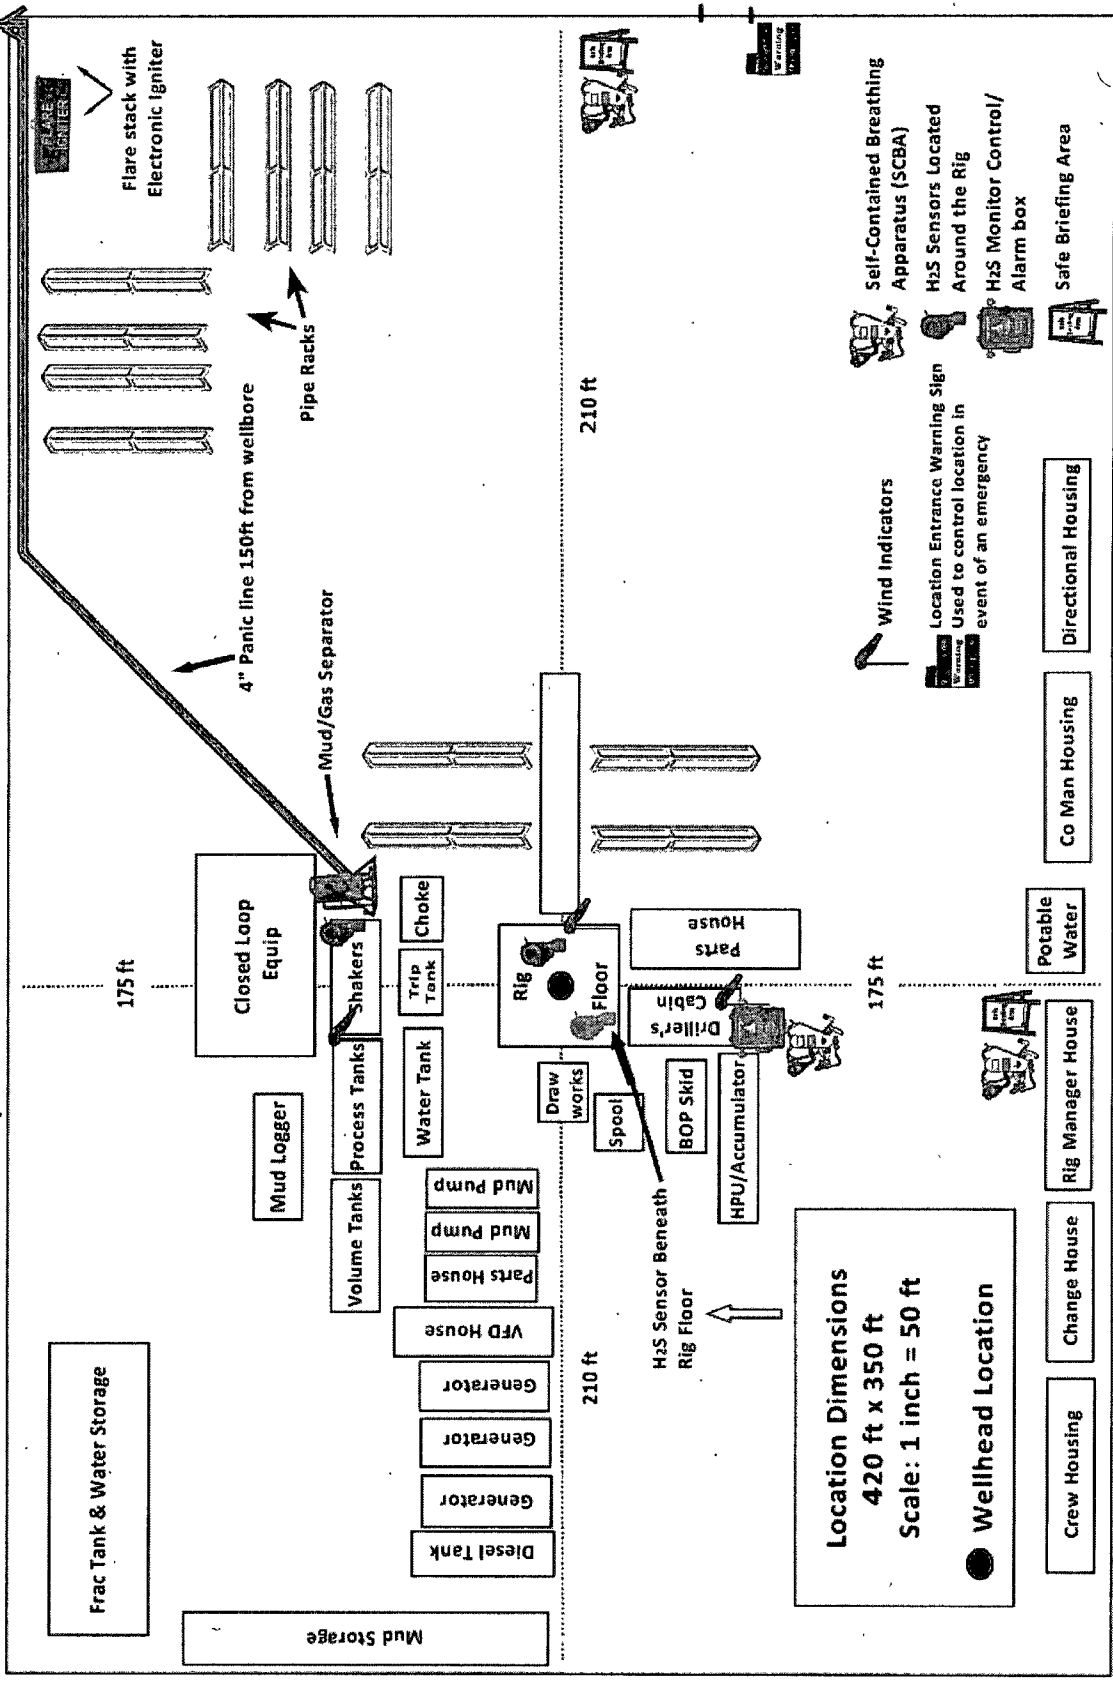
Flare stack with Electronic Igniter

FLARE IGNITER

Pipe Racks

4" Panic line 150ft from wellbore

Mud/Gas Separator

210 ft

175 ft

Closed Loop Equip

Shakers

Choke

Trip Tank

Mud Logger

Process Tanks

Water Tank

Volume Tanks

Mud Pump

Mud Pump

Parts House

VFD House

Generator

Generator

Generator

Diesel Tank

Frac Tank & Water Storage

Mud Storage

Rig Floor

Draw works

Spool

BOP Skid

HPU/Accumulator

Driller's Cabin

Parts House

H2S Sensor Beneath Rig Floor

210 ft

175 ft

Location Dimensions
420 ft x 350 ft
Scale: 1 inch = 50 ft

Wellhead Location

Crew Housing

Change House

Rig Manager House

Potable Water

Co Man Housing

Directional Housing

Wind Indicators

Location Entrance Warning Sign Used to control location in event of an emergency

Self-Contained Breathing Apparatus (SCBA)

H2S Sensors Located Around the Rig

H2S Monitor Control/ Alarm box

Safe Briefing Area

Warning